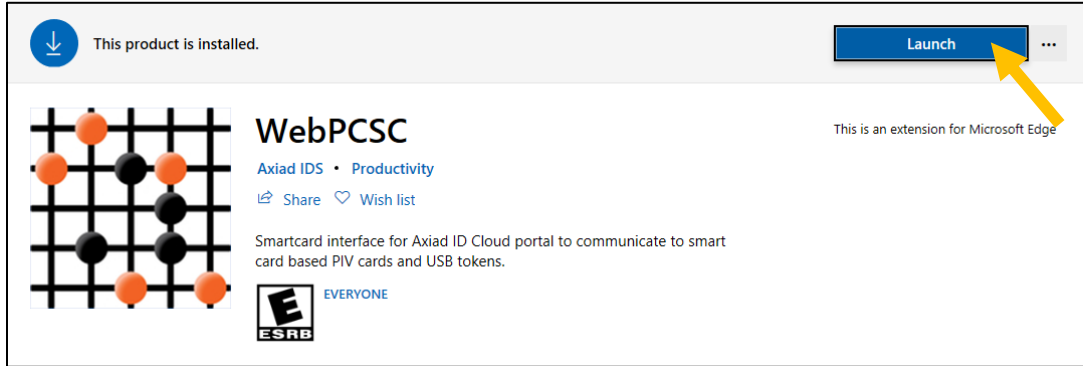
This product is installed.

Launch

...

WebPCSC

Axiad IDS • Productivity

Share Wish list

This is an extension for Microsoft Edge

Smartcard interface for Axiad ID Cloud portal to communicate to smart card based PIV cards and USB tokens.

E
ESRB

EVERYONE